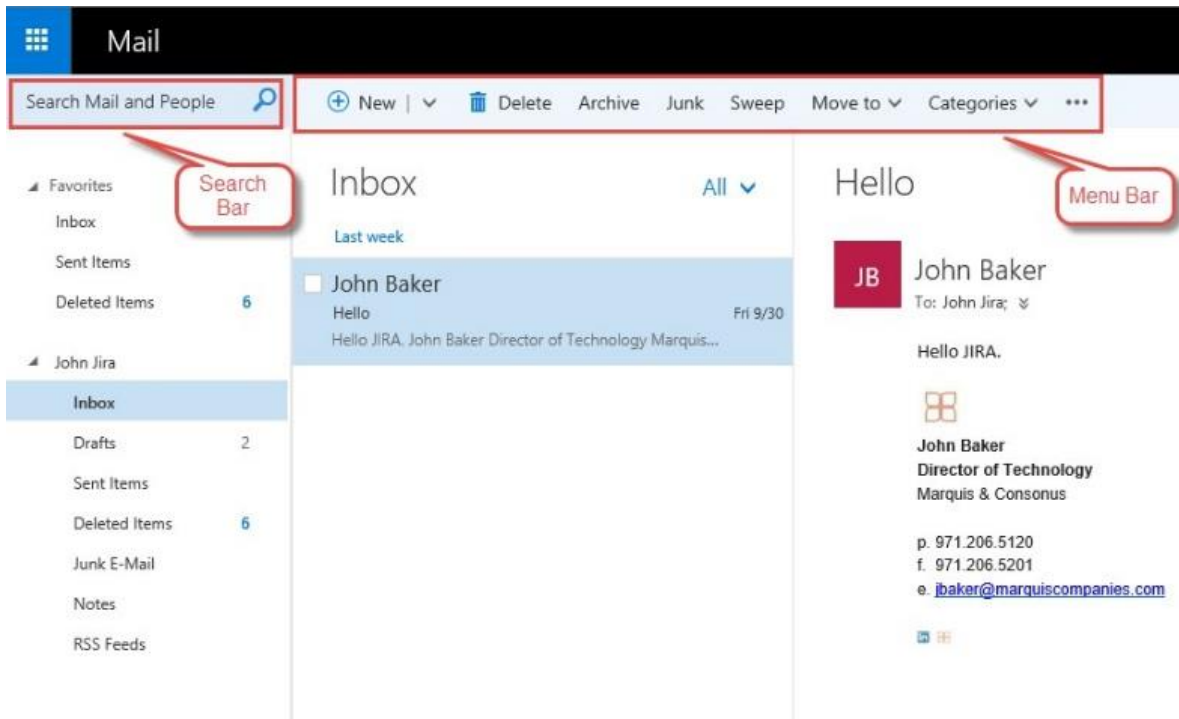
Mail

Search Mail and People

New | Delete Archive Junk Sweep Move to Categories •••

Search Bar

Menu Bar

Favorites
Inbox
Sent Items
Deleted Items 6

John Jira
Inbox
Drafts 2
Sent Items
Deleted Items 6
Junk E-Mail
Notes
RSS Feeds

Inbox
All
Last week
John Baker
Hello
Fri 9/30
Hello JIRA. John Baker Director of Technology Marquis...

Hello

JB
John Baker
To: John Jira;

Hello JIRA.

John Baker
Director of Technology
Marquis & Consonus

p. 971.206.5120
f. 971.206.5201
e. jbaker@marquiscompanies.com